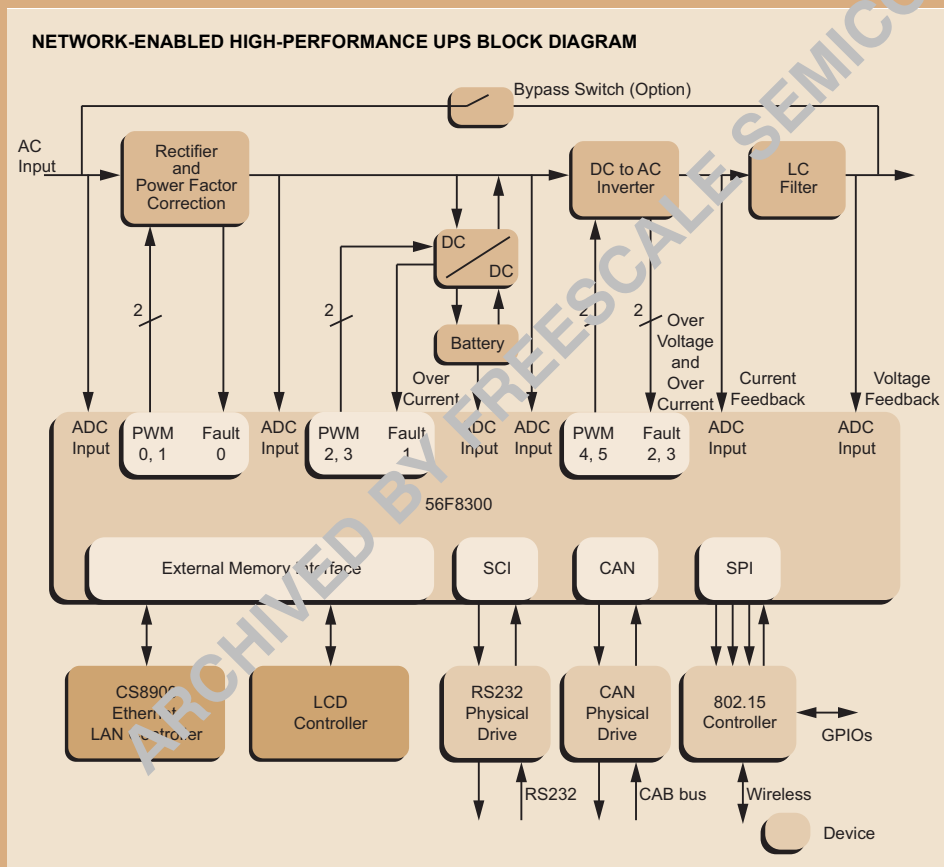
NETWORK-ENABLED HIGH-PERFORMANCE UPS BLOCK DIAGRAM

Bypass Switch (Option)

AC Input

Rectifier and Power Factor Correction

DC to AC Inverter

LC Filter

DC

DC

2

2

Battery

2

2

Over Voltage and Over Current

Over Current

Current Feedback

Voltage Feedback

ADC Input

PWM 0, 1

Fault 0

ADC Input

PWM 2, 3

Fault 1

ADC Input

ADC Input

PWM 4, 5

Fault 2, 3

ADC Input

ADC Input

56F8300

External Memory Interface

SCI

CAN

SPI

CS8900 Ethernet LAN Controller

LCD Controller

RS232 Physical Drive

CAN Physical Drive

802.15 Controller

GPIOs

RS232

CAB bus

Wireless

Device

ARCHIVED BY FREESCALE SEMICO